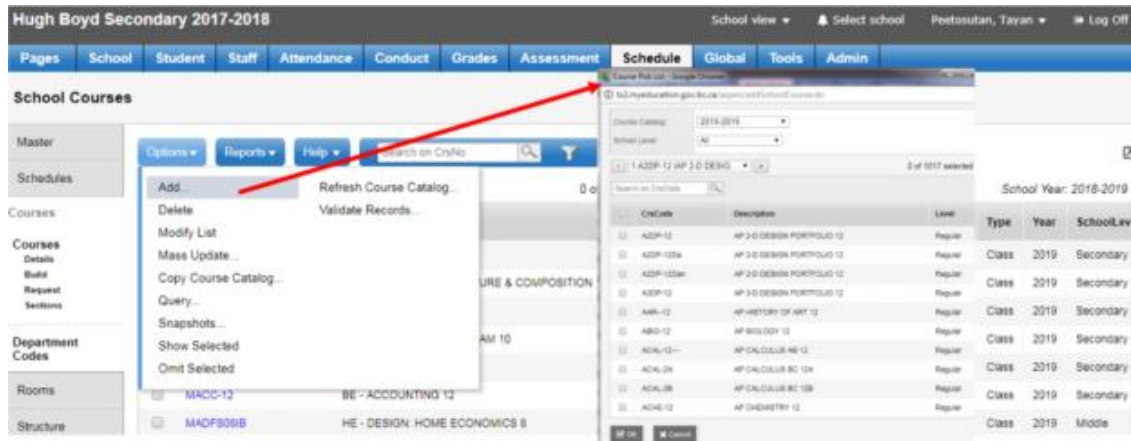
Hugh Boyd Secondary 2017-2018

School view ▾ Select school Peetosutan, Tayan ▾ Log Off

Pages School Student Staff Attendance Conduct Grades Assessment Schedule Global Tools Admin

School Courses

Master

Schedules

Courses

Courses
Details
Build
Request
Sections

Department Codes

Rooms

Structure

Options ▾ Reports ▾ Help ▾ Search on CrsNo

Add...
Delete
Modify List
Mass Update...
Copy Course Catalog...
Query...
Snapshots...
Show Selected
Omit Selected

Refresh Course Catalog...
Validate Records...

0 o

URE & COMPOSITION

AM 10

MACC-12 BE - ACCOUNTING 12

MADFS08B HE - DESIGN: HOME ECONOMICS 8

Course Pick List - Google Chrome

Course Catalog 2018-2019
School Level All

1 A2DP-12 (AP 2-D DESIG ▾

0 of 1017 selected

Search on CrsCode

| | CrsCode | Description | Level |
|---|---|---|---|
| | A2DP-12 | AP 2-D DESIGN PORTFOLIO 12 | Regular |
| | A2DP-12Da | AP 2-D DESIGN PORTFOLIO 12 | Regular |
| | A2DP-12Dm | AP 2-D DESIGN PORTFOLIO 12 | Regular |
| | A3DP-12 | AP 3-D DESIGN PORTFOLIO 12 | Regular |
| | AARt-12 | AP HISTORY OF ART 12 | Regular |
| | ABIO-12 | AP BIOLOGY 12 | Regular |
| | ACAL-12 | AP CALCULUS AB 12 | Regular |
| | ACAL-2A | AP CALCULUS BC 12A | Regular |
| | ACAL-2B | AP CALCULUS BC 12B | Regular |
| | ACHE-12 | AP CHEMISTRY 12 | Regular |

OK Cancel

School Year: 2018-2019

| Type | Year | SchoolLev |
|---|---|---|
| Class | 2019 | Secondary |
| Class | 2019 | Secondary |
| Class | 2019 | Secondary |
| Class | 2019 | Secondary |
| Class | 2019 | Secondary |
| Class | 2019 | Secondary |
| Class | 2019 | Secondary |
| Class | 2019 | Middle |